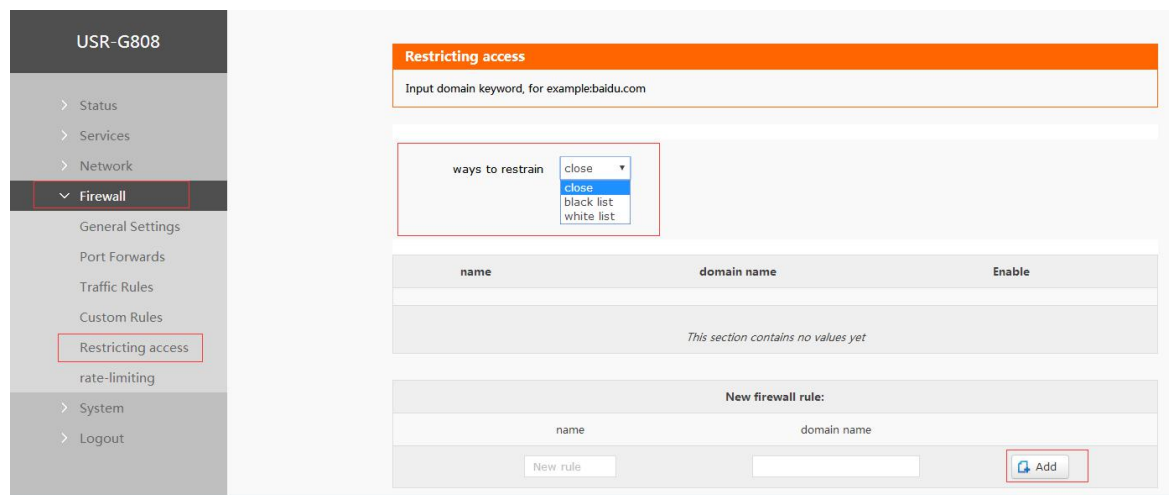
USR-G808

> Status
> Services
> Network
Firewall
General Settings
Port Forwards
Traffic Rules
Custom Rules
Restricting access
rate-limiting
> System
> Logout

Restricting access

Input domain keyword, for example:baidu.com

ways to restrain close

close
black list
white list

| name | domain name | Enable |
|---|---|---|
| This section contains no values yet | | |

New firewall rule:

| name | domain name | |
|---|---|---|
| New rule | | Add |